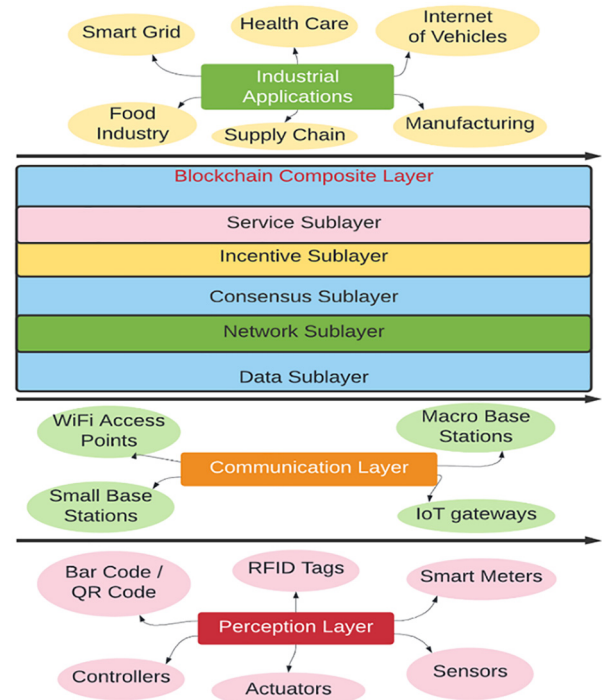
Smart Grid

Health Care

Internet of Vehicles

Industrial Applications

Food Industry

Supply Chain

Manufacturing

Blockchain Composite Layer

Service Sublayer

Incentive Sublayer

Consensus Sublayer

Network Sublayer

Data Sublayer

WiFi Access Points

Macro Base Stations

Communication Layer

Small Base Stations

IoT gateways

Bar Code / QR Code

RFID Tags

Smart Meters

Perception Layer

Controllers

Sensors

Actuators